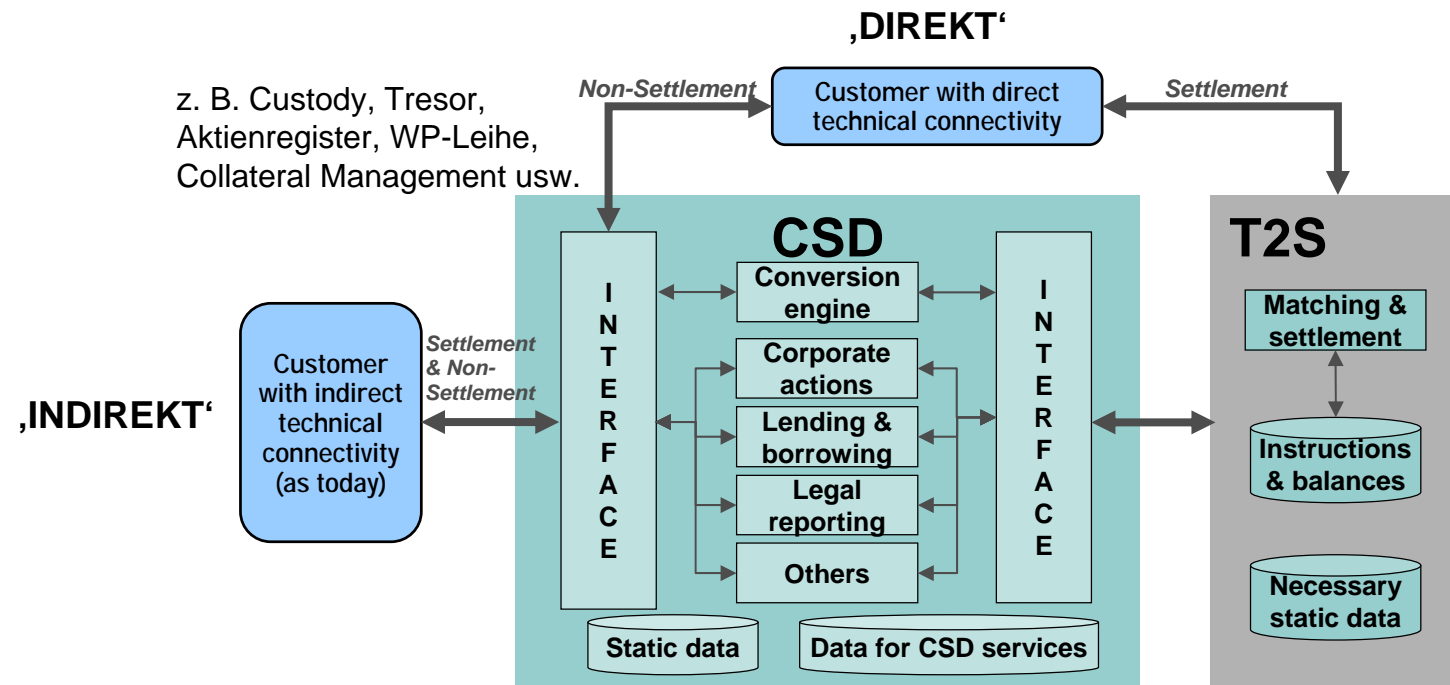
‚DIREKT‘

z. B. Custody, Tresor, Aktienregister, WP-Leihe, Collateral Management usw.

Non-Settlement

Customer with direct technical connectivity

Settlement

CSD

T2S

I N T E R F A C E

Conversion engine

Corporate actions

Lending & borrowing

Legal reporting

Others

I N T E R F A C E

Matching & settlement

Instructions & balances

Necessary static data

‚INDIREKT‘

Customer with indirect technical connectivity (as today)

Settlement & Non-Settlement

Static data

Data for CSD services